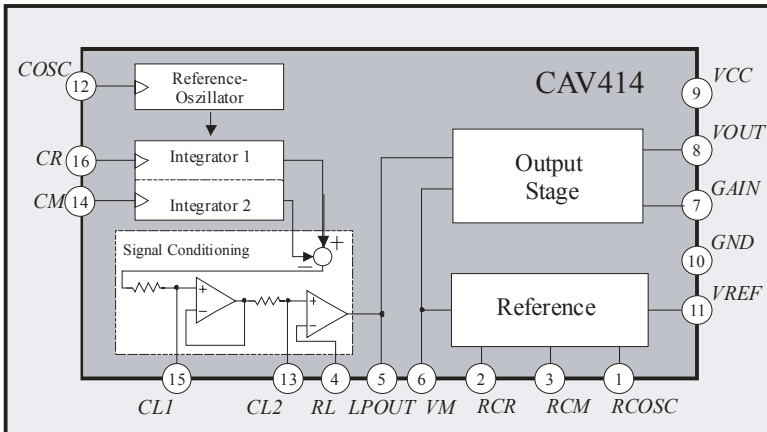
CAV414

COSC 12
Reference-Oszillator

CR 16
Integrator 1

CM 14
Integrator 2

Signal Conditioning

+
−

+
−

+
−

Output Stage

Reference

9 VCC
8 VOUT
7 GAIN
10 GND
11 VREF

15 CL1
13 CL2
4 RL
5 LPOUT
6 VM
2 RCR
3 RCM
1 RCOSC